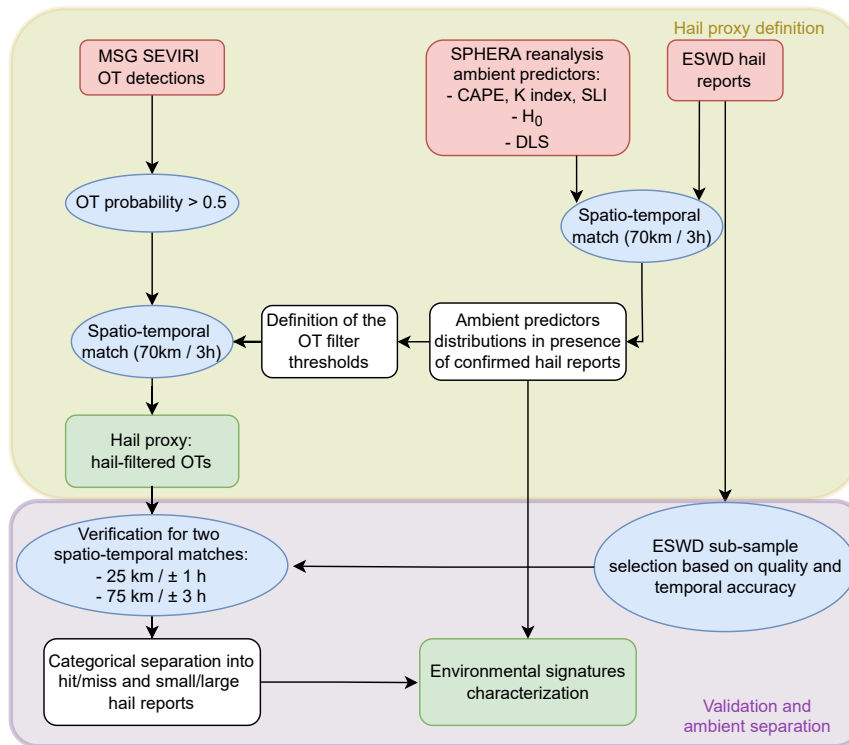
Hail proxy definition

MSG SEVIRI OT detections

SPHERA reanalysis ambient predictors:
- CAPE, K index, SLI
- $H_0$
- DLS

ESWD hail reports

OT probability > 0.5

Spatio-temporal match (70km / 3h)

Spatio-temporal match (70km / 3h)

Definition of the OT filter thresholds

Ambient predictors distributions in presence of confirmed hail reports

Hail proxy: hail-filtered OTs

Verification for two spatio-temporal matches:
- 25 km / ± 1 h
- 75 km / ± 3 h

ESWD sub-sample selection based on quality and temporal accuracy

Categorical separation into hit/miss and small/large hail reports

Environmental signatures characterization

Validation and ambient separation